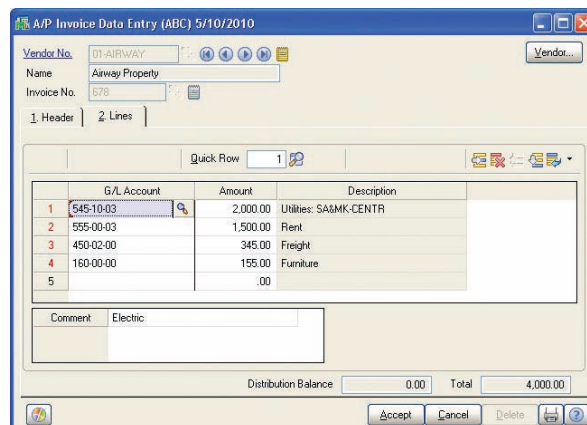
A/P Invoice Data Entry (ABC) 5/10/2010

Vendor No. 01-AIRWAY

Vendor...

Name Airway Property

Invoice No. 678

1. Header 2. Lines

Quick Row 1

| | G/L Account | Amount | Description |
|---|---|---|---|
| 1 | 545-10-03 | 2,000.00 | Utilities: SA&MK-CENTR |
| 2 | 555-00-03 | 1,500.00 | Rent |
| 3 | 450-02-00 | 345.00 | Freight |
| 4 | 160-00-00 | 155.00 | Furniture |
| 5 | | .00 | |

Comment Electric

Distribution Balance 0.00 Total 4,000.00

Accept Cancel Delete